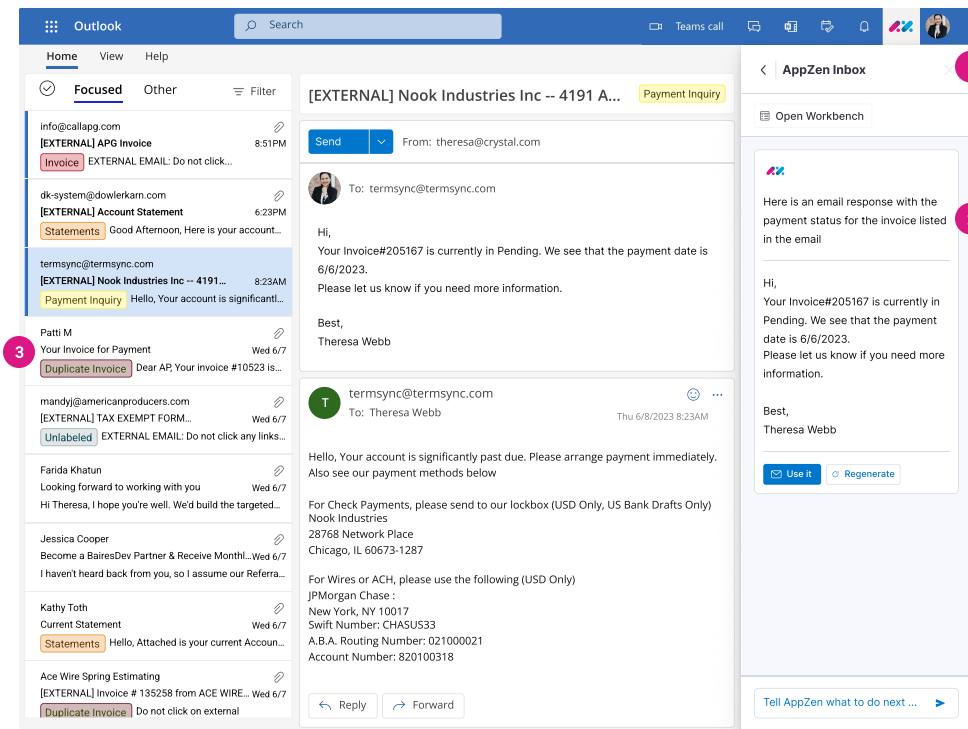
Outlook
Search
Teams call
Home View Help
Focused Other Filter

info@callapg.com
[EXTERNAL] APG Invoice 8:51PM
Invoice EXTERNAL EMAIL: Do not click...

dk-system@dowlerkarn.com
[EXTERNAL] Account Statement 6:23PM
Statements Good Afternoon, Here is your account...

termsync@termsync.com
[EXTERNAL] Nook Industries Inc -- 4191... 8:23AM
Payment Inquiry Hello, Your account is significant...

3
Patti M
Your Invoice for Payment Wed 6/7
Duplicate Invoice Dear AP, Your invoice #10523 is...

mandyj@americanproducers.com
[EXTERNAL] TAX EXEMPT FORM... Wed 6/7
Unlabeled EXTERNAL EMAIL: Do not click any links...

Farida Khatun
Looking forward to working with you Wed 6/7
Hi Theresa, I hope you're well. We'd build the targeted...

Jessica Cooper
Become a BairesDev Partner & Receive Monthl... Wed 6/7
I haven't heard back from you, so I assume our Referra...

Kathy Toth
Current Statement Wed 6/7
Statements Hello, Attached is your current Accoun...

Ace Wire Spring Estimating
[EXTERNAL] Invoice # 135258 from ACE WIRE... Wed 6/7
Duplicate Invoice Do not click on external

[EXTERNAL] Nook Industries Inc -- 4191 A... Payment Inquiry
Send From: theresa@crystal.com
To: termsync@termsync.com
Hi,
Your Invoice#205167 is currently in Pending. We see that the payment date is 6/6/2023.
Please let us know if you need more information.

Best,
Theresa Webb

T termsync@termsync.com
To: Theresa Webb Thu 6/8/2023 8:23AM

Hello, Your account is significantly past due. Please arrange payment immediately. Also see our payment methods below

For Check Payments, please send to our lockbox (USD Only, US Bank Drafts Only)
Nook Industries
28768 Network Place
Chicago, IL 60673-1287

For Wires or ACH, please use the following (USD Only)
JPMorgan Chase :
New York, NY 10017
Swift Number: CHASUS33
A.B.A. Routing Number: 021000021
Account Number: 820100318

Reply Forward

AppZen Inbox
Open Workbench
Here is an email response with the payment status for the invoice listed in the email

Hi,
Your Invoice#205167 is currently in Pending. We see that the payment date is 6/6/2023.
Please let us know if you need more information.

Best,
Theresa Webb

Use it Regenerate
Tell AppZen what to do next ...